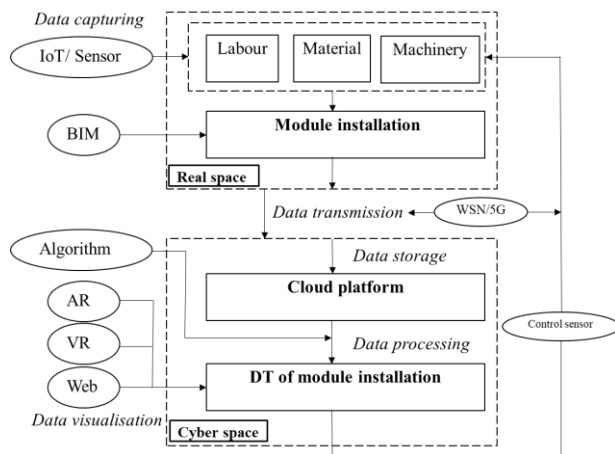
Data capturing

IoT/ Sensor

Labour

Material

Machinery

BIM

Module installation

Real space

Data transmission

WSN/5G

Algorithm

Data storage

Cloud platform

AR

VR

Control sensor

Data processing

Web

DT of module installation

Data visualisation

Cyber space